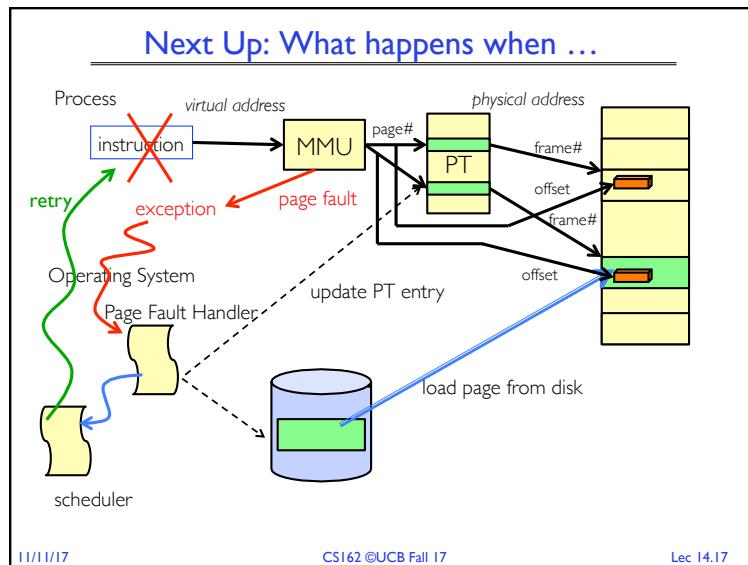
Next Up: What happens when …

Process

virtual address

instruction

MMU

page#

PT

physical address

frame#

offset

frame#

offset

retry

exception

page fault

Operating System

Page Fault Handler

update PT entry

load page from disk

scheduler

11/11/17

CS162 ©UCB Fall 17

Lec 14.17